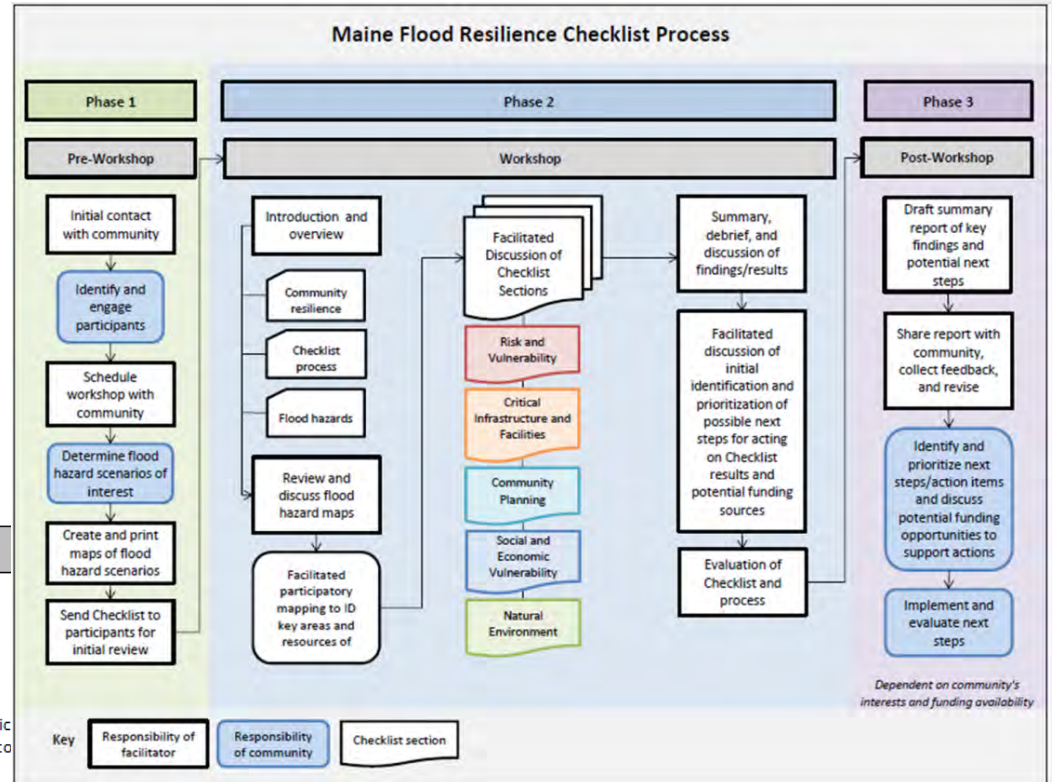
Maine Flood Resilience Checklist Process

Phase 1

Phase 2

Phase 3

Pre-Workshop

Workshop

Post-Workshop

Initial contact with community

Identify and engage participants

Schedule workshop with community

Determine flood hazard scenarios of interest

Create and print maps of flood hazard scenarios

Send Checklist to participants for initial review

Introduction and overview

Community resilience

Checklist process

Flood hazards

Review and discuss flood hazard maps

Facilitated participatory mapping to ID key areas and resources of

Facilitated Discussion of Checklist Sections

Risk and Vulnerability

Critical Infrastructure and Facilities

Community Planning

Social and Economic Vulnerability

Natural Environment

Summary, debrief, and discussion of findings/results

Facilitated discussion of initial identification and prioritization of possible next steps for acting on Checklist results and potential funding sources

Evaluation of Checklist and process

Draft summary report of key findings and potential next steps

Share report with community, collect feedback, and revise

Identify and prioritize next steps/action items and discuss potential funding opportunities to support actions

Implement and evaluate next steps

Dependent on community's interests and funding availability

ic
co

Key

Responsibility of facilitator

Responsibility of community

Checklist section